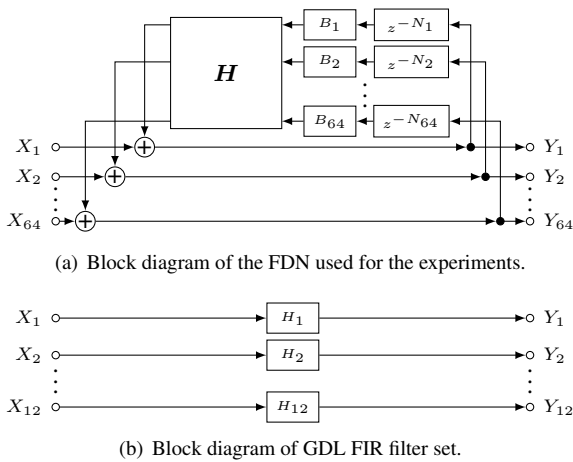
$B_1$ $z^{-N_1}$

$\boldsymbol{H}$

$B_2$ $z^{-N_2}$

$B_{64}$ $z^{-N_{64}}$

$X_1$ $Y_1$

$X_2$ $Y_2$

$X_{64}$ $Y_{64}$

(a) Block diagram of the FDN used for the experiments.

$X_1$ $H_1$ $Y_1$

$X_2$ $H_2$ $Y_2$

$X_{12}$ $H_{12}$ $Y_{12}$

(b) Block diagram of GDL FIR filter set.